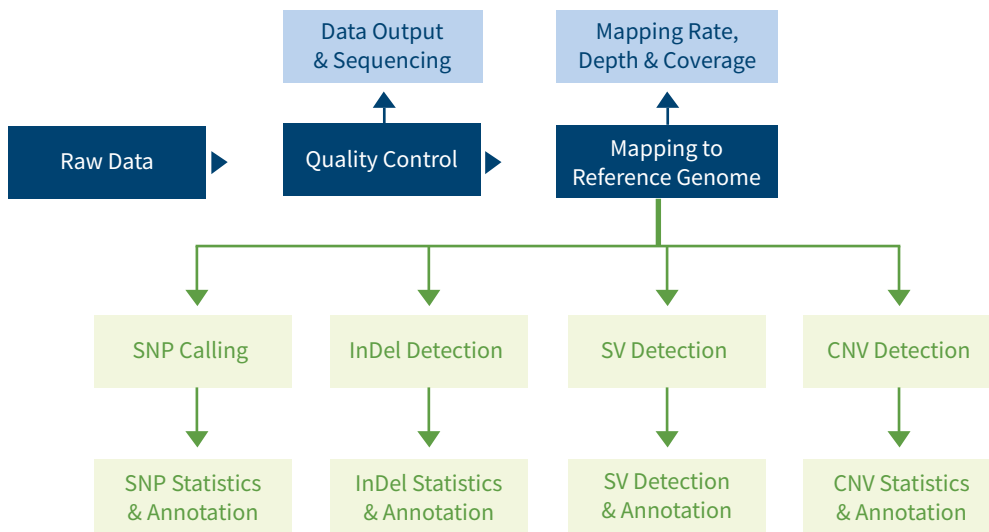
Data Output & Sequencing

Mapping Rate, Depth & Coverage

Raw Data

Quality Control

Mapping to Reference Genome

SNP Calling

InDel Detection

SV Detection

CNV Detection

SNP Statistics & Annotation

InDel Statistics & Annotation

SV Detection & Annotation

CNV Statistics & Annotation